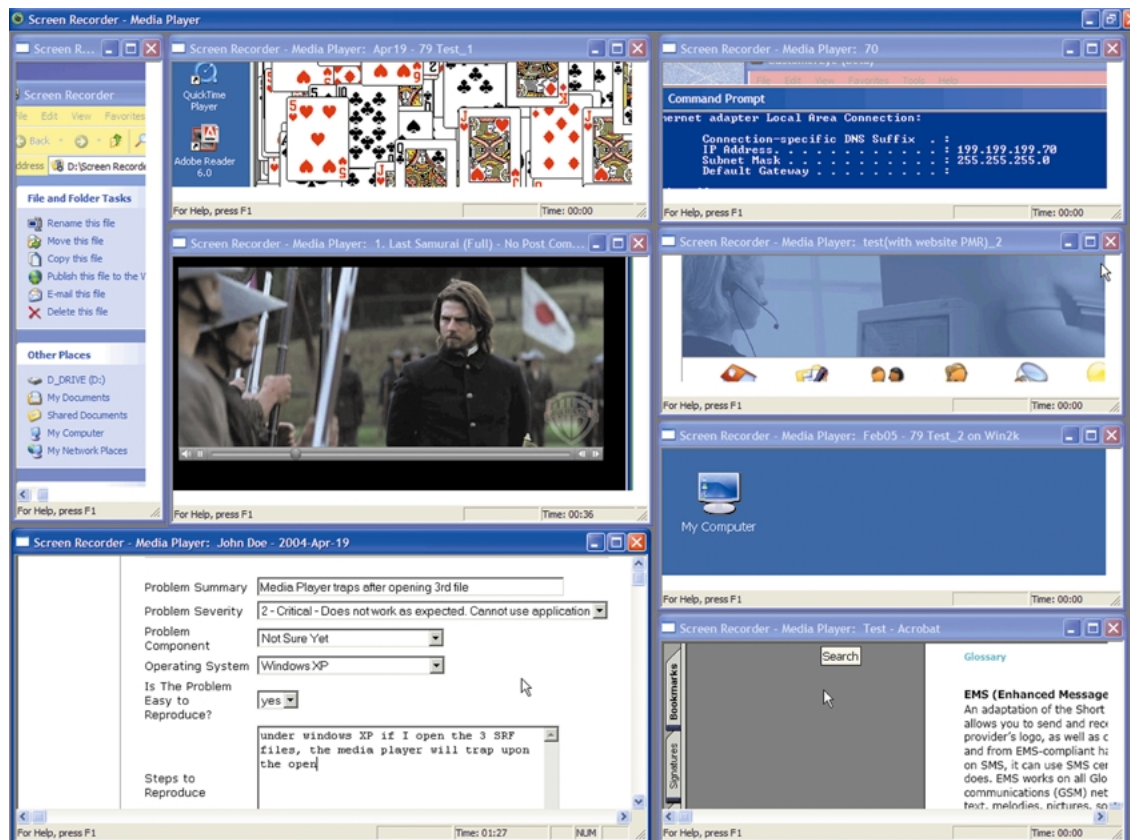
Screen Recorder - Media Player

Screen R...

Screen Recorder
File Edit View Favorites
Back
Address D:\Screen Recorde

File and Folder Tasks
Rename this file
Move this file
Copy this file
Publish this file to the W
E-mail this file
Delete this file

Other Places
D_DRIVE (D:)
My Documents
Shared Documents
My Computer
My Network Places

For Help, press F1

Screen Recorder - Media Player: Apr19 - 79 Test_1

QuickTime Player
Adobe Reader 6.0

For Help, press F1 Time: 00:00

Screen Recorder - Media Player: 70

File Edit View Favorites Tools Help
Command Prompt
ernet adapter Local Area Connection:

Connection-specific DNS Suffix . :
IP Address. . . . . . . . . . . . : 199.199.199.70
Subnet Mask . . . . . . . . . . . : 255.255.255.0
Default Gateway . . . . . . . . . :

For Help, press F1 Time: 00:00

Screen Recorder - Media Player: 1. Last Samurai (Full) - No Post Com...

For Help, press F1 Time: 00:36

Screen Recorder - Media Player: test(with website PMR)_2

For Help, press F1 Time: 00:00

Screen Recorder - Media Player: Feb05 - 79 Test_2 on Win2k

My Computer

For Help, press F1 Time: 00:00

Screen Recorder - Media Player: John Doe - 2004-Apr-19

Problem Summary Media Player traps after opening 3rd file
Problem Severity 2 - Critical - Does not work as expected. Cannot use application
Problem Component Not Sure Yet
Operating System Windows XP
Is The Problem Easy to Reproduce? yes
Steps to Reproduce under windows XP if I open the 3 SRF files, the media player will trap upon the open

For Help, press F1 Time: 01:27 NUM

Screen Recorder - Media Player: Test - Acrobat

Bookmarks
Signatures
Search
Glossary

EMS (Enhanced Message
An adaptation of the Short
allows you to send and rec
provider's logo, as well as c
and from EMS-compliant ha
on SMS, it can use SMS cer
does. EMS works on all Glo
communications (GSM) net
text, melodies, pictures, so

For Help, press F1 Time: 00:00